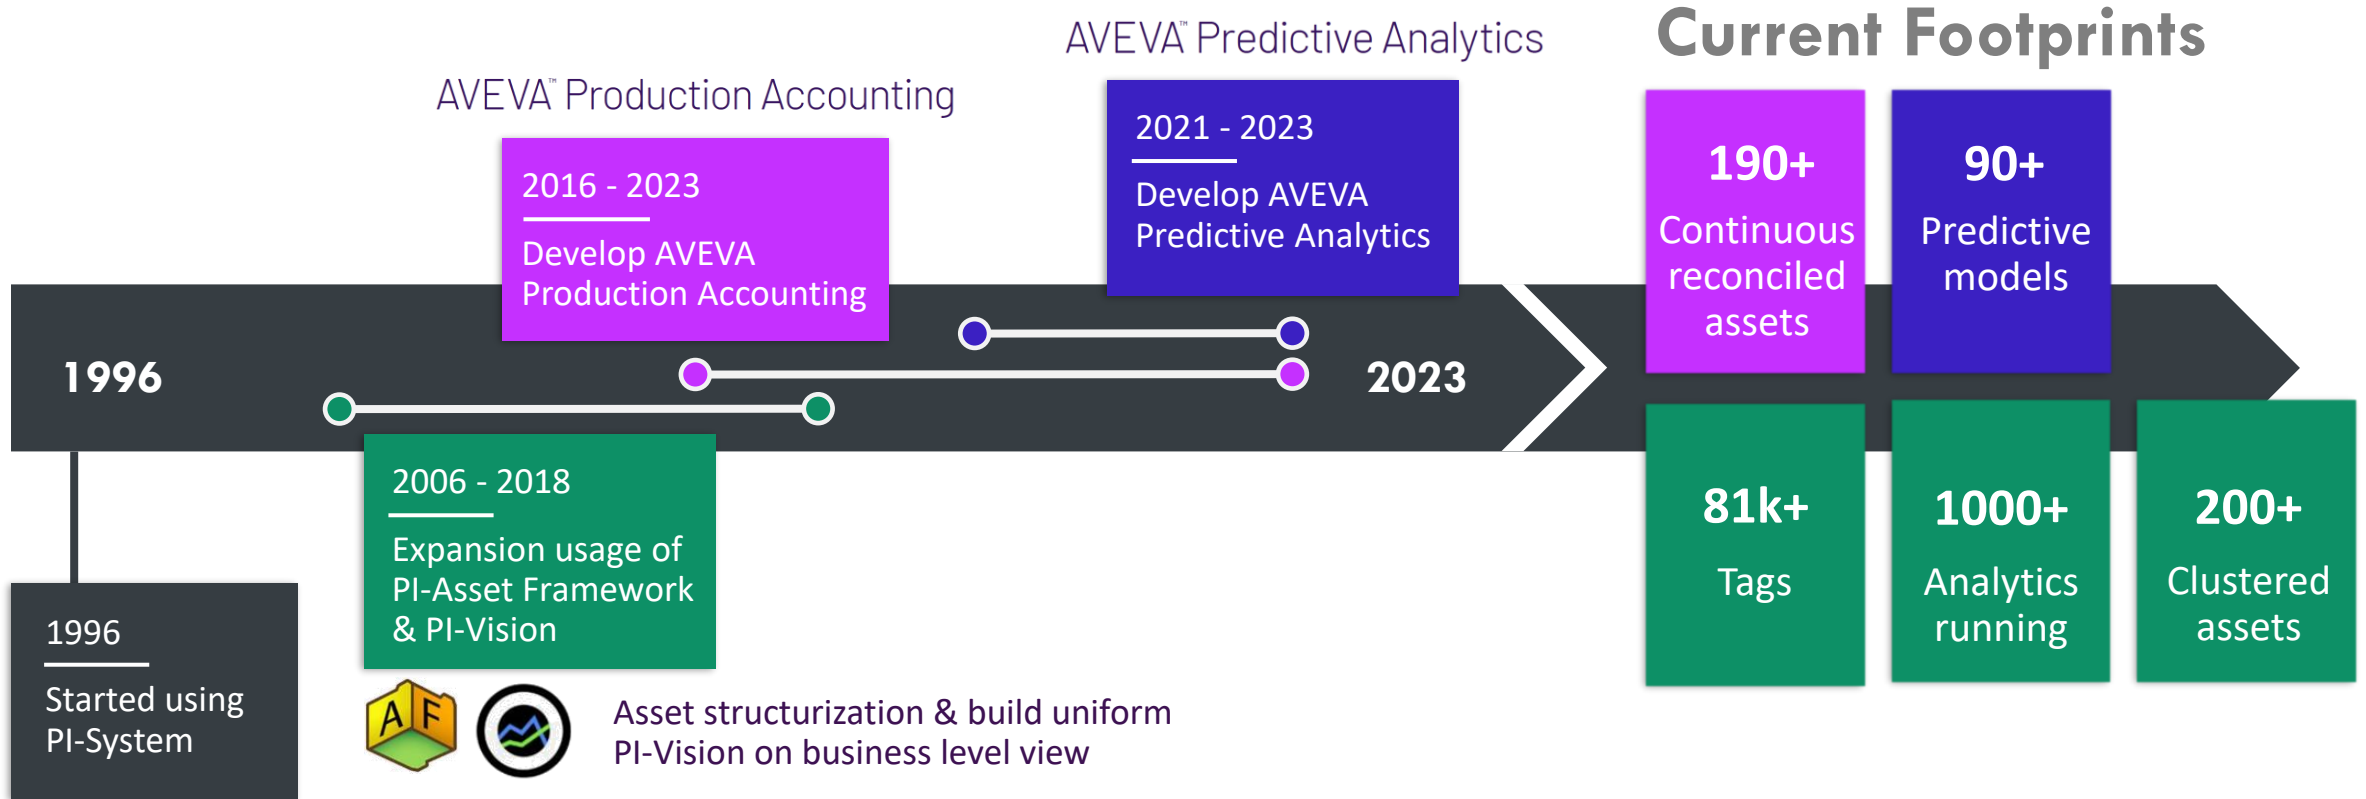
AVEVA™ Predictive Analytics

Current Footprints

AVEVA™ Production Accounting

2021 - 2023
Develop AVEVA Predictive Analytics

2016 - 2023
Develop AVEVA Production Accounting

190+
Continuous reconciled assets

90+
Predictive models

1996

2023

2006 - 2018
Expansion usage of PI-Asset Framework & PI-Vision

81k+
Tags

1000+
Analytics running

200+
Clustered assets

1996
Started using PI-System

A F

Asset structurization & build uniform PI-Vision on business level view